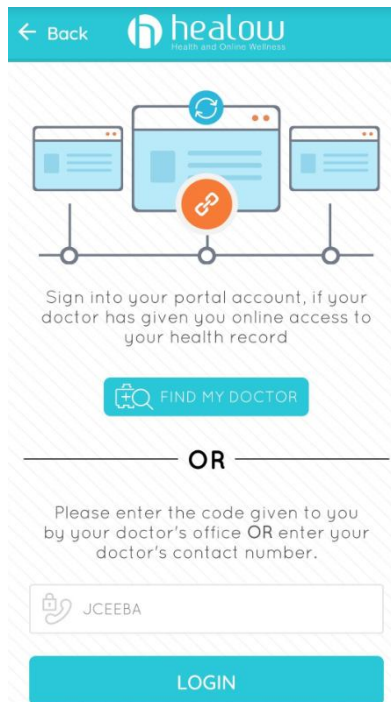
← Back

healow
Health and Online Wellness

Sign into your portal account, if your doctor has given you online access to your health record

FIND MY DOCTOR

OR

Please enter the code given to you by your doctor's office OR enter your doctor's contact number.

JCEEBA

LOGIN